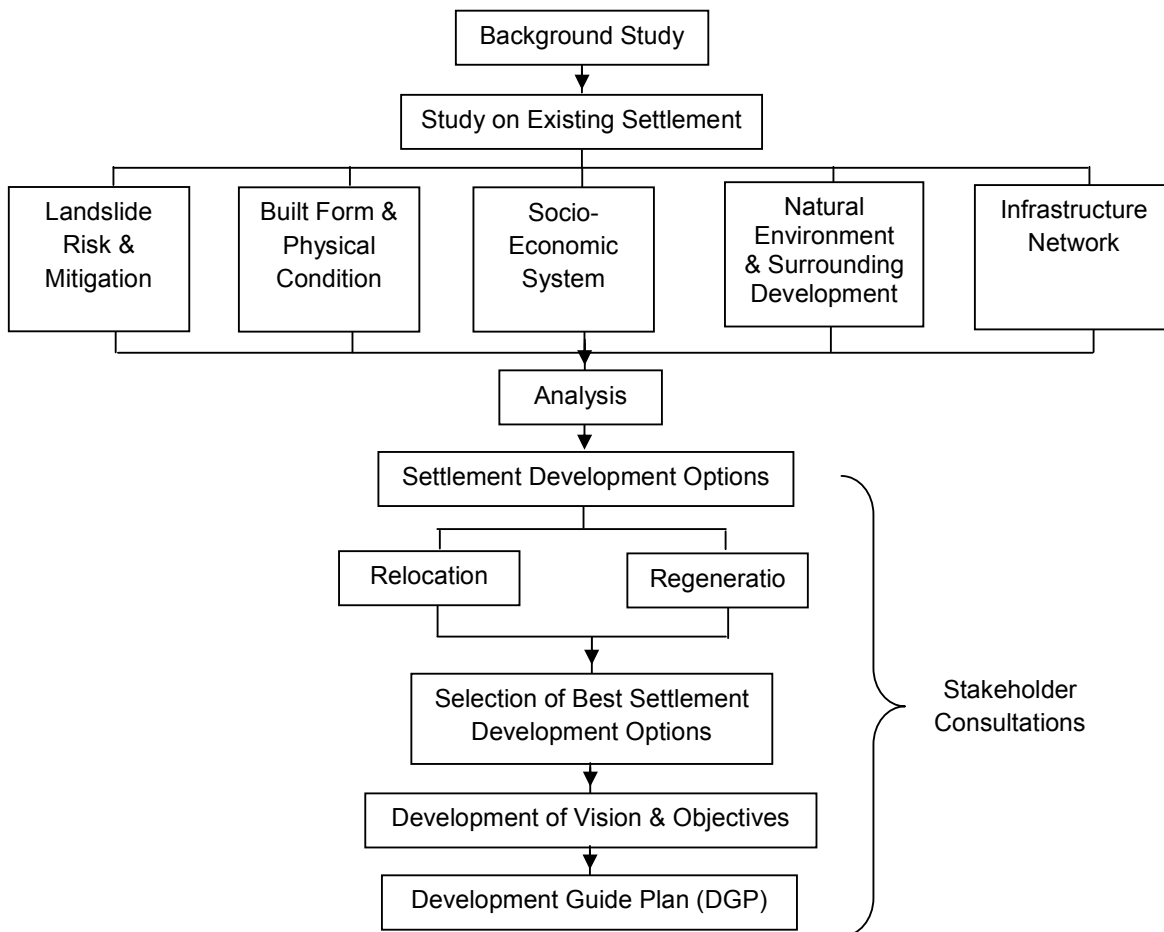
Background Study

Study on Existing Settlement

Landslide Risk & Mitigation

Built Form & Physical Condition

Socio-Economic System

Natural Environment & Surrounding Development

Infrastructure Network

Analysis

Settlement Development Options

Relocation

Regeneratio

Selection of Best Settlement Development Options

Development of Vision & Objectives

Development Guide Plan (DGP)

Stakeholder Consultations